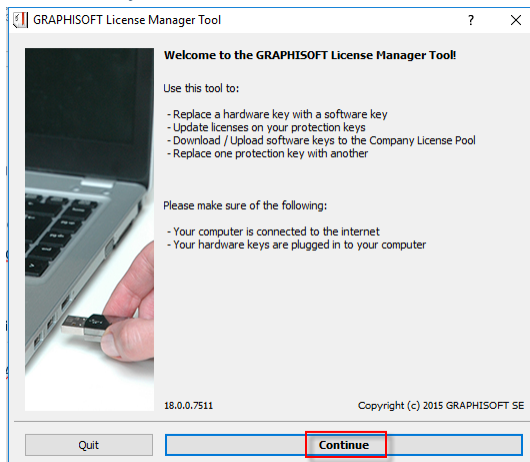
GRAPHISOFT License Manager Tool

?

X

Welcome to the GRAPHISOFT License Manager Tool!

Use this tool to:

- Replace a hardware key with a software key
- Update licenses on your protection keys
- Download / Upload software keys to the Company License Pool
- Replace one protection key with another

Please make sure of the following:

- Your computer is connected to the internet
- Your hardware keys are plugged in to your computer

18.0.0.7511

Copyright (c) 2015 GRAPHISOFT SE

Quit

Continue